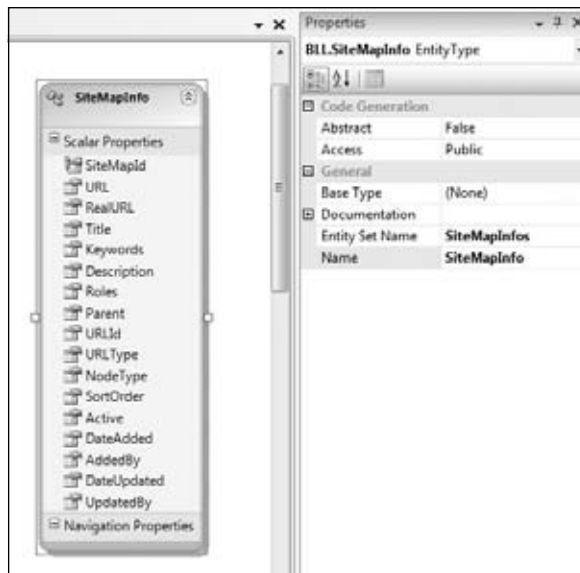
SiteMapInfo

Scalar Properties
SiteMapId
URL
RealURL
Title
Keywords
Description
Roles
Parent
URLId
URLType
NodeType
SortOrder
Active
DateAdded
AddedBy
DateUpdated
UpdatedBy
Navigation Properties

Properties
BLL.SiteMapInfo EntityType

| Code Generation | |
|---|---|
| Abstract | False |
| Access | Public |
| General | |
| Base Type | (None) |
| Documentation | |
| Entity Set Name | SiteMapInfos |
| Name | SiteMapInfo |